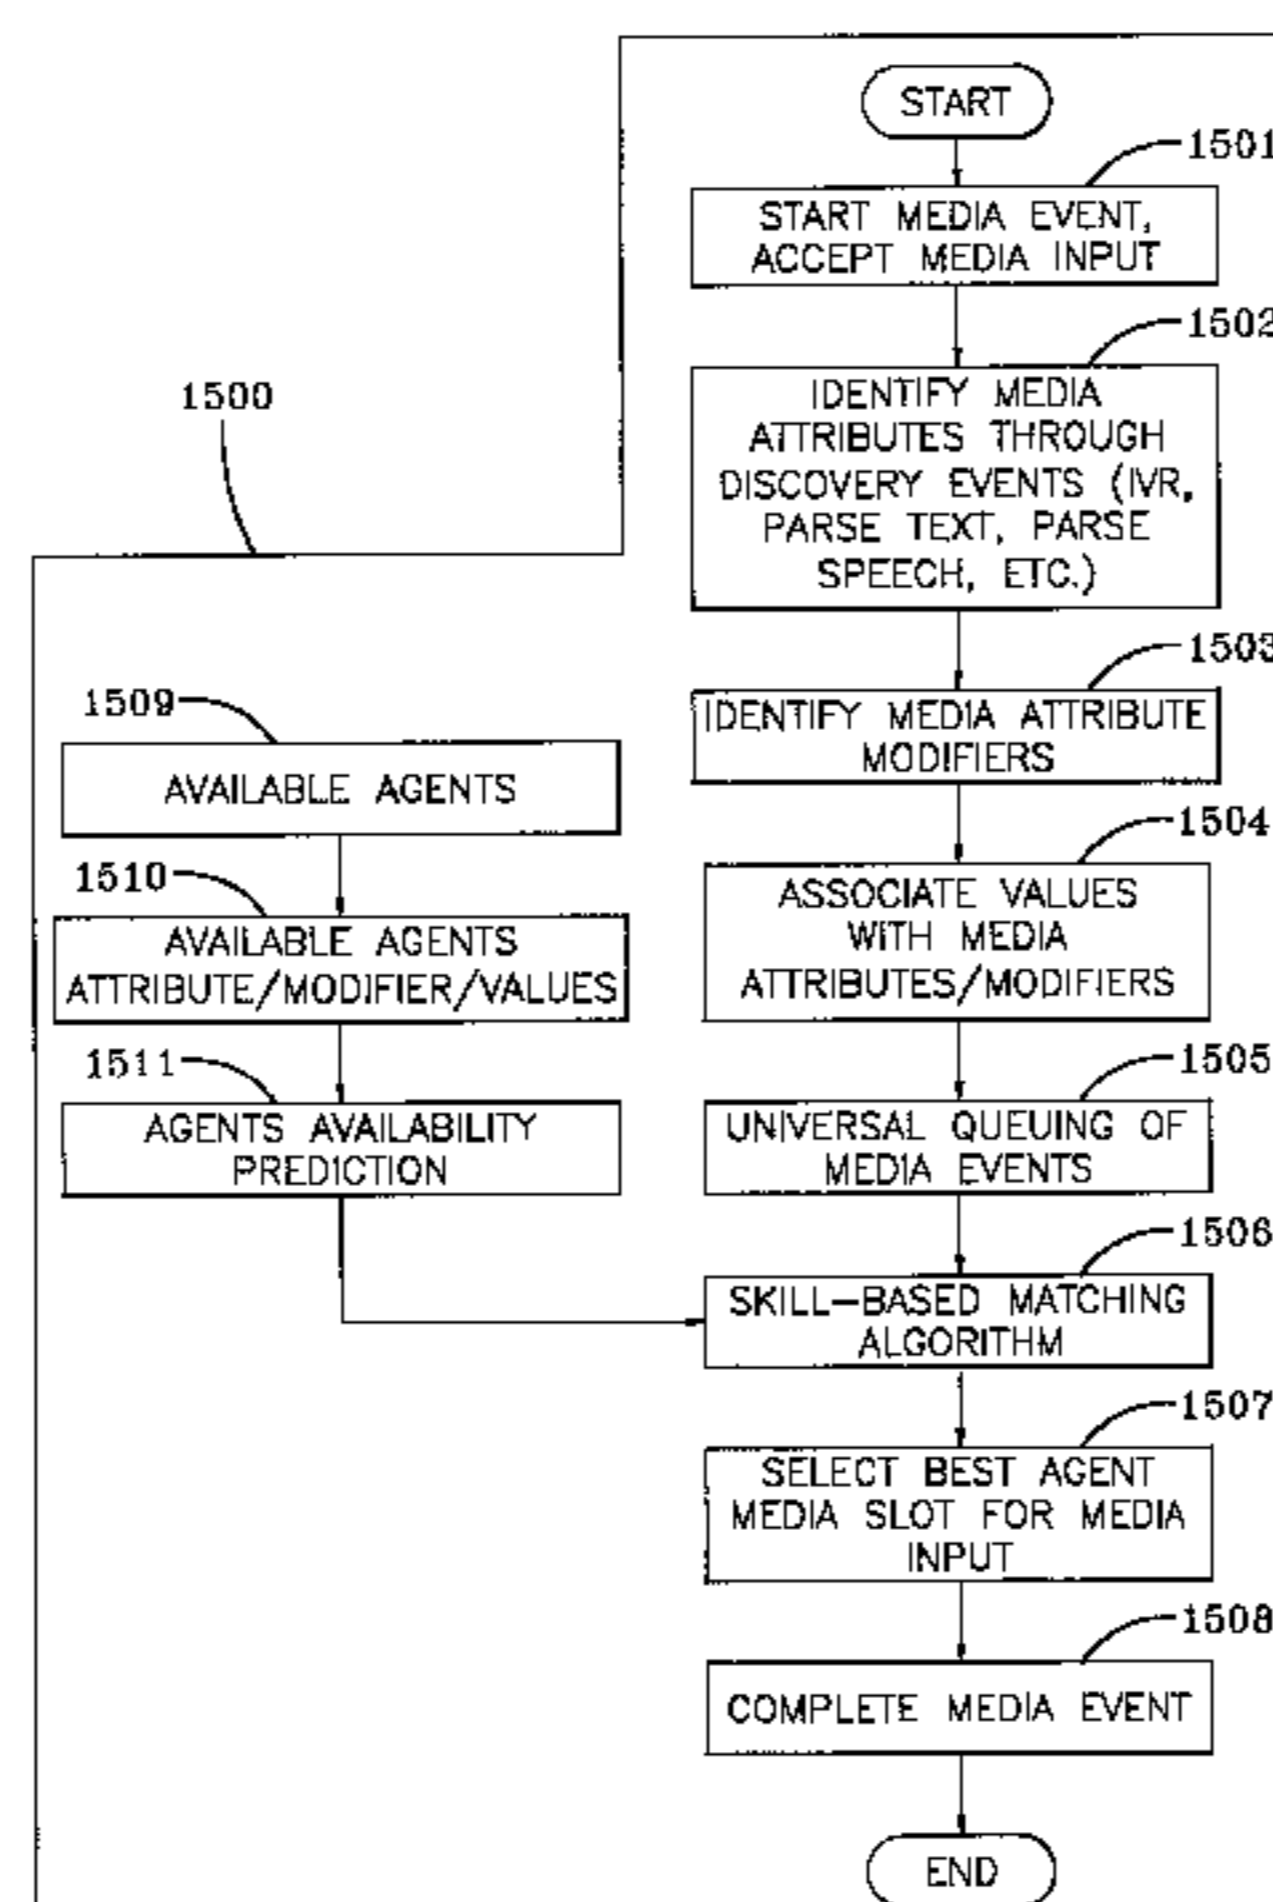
1500

START

1501

START MEDIA EVENT, ACCEPT MEDIA INPUT

1502

IDENTIFY MEDIA ATTRIBUTES THROUGH DISCOVERY EVENTS (IVR, PARSE TEXT, PARSE SPEECH, ETC.)

1503

IDENTIFY MEDIA ATTRIBUTE MODIFIERS

1504

ASSOCIATE VALUES WITH MEDIA ATTRIBUTES/MODIFIERS

1505

UNIVERSAL QUEUING OF MEDIA EVENTS

1506

SKILL–BASED MATCHING ALGORITHM

1507

SELECT BEST AGENT MEDIA SLOT FOR MEDIA INPUT

1508

COMPLETE MEDIA EVENT

END

1509

AVAILABLE AGENTS

1510

AVAILABLE AGENTS ATTRIBUTE/MODIFIER/VALUES

1511

AGENTS AVAILABILITY PREDICTION